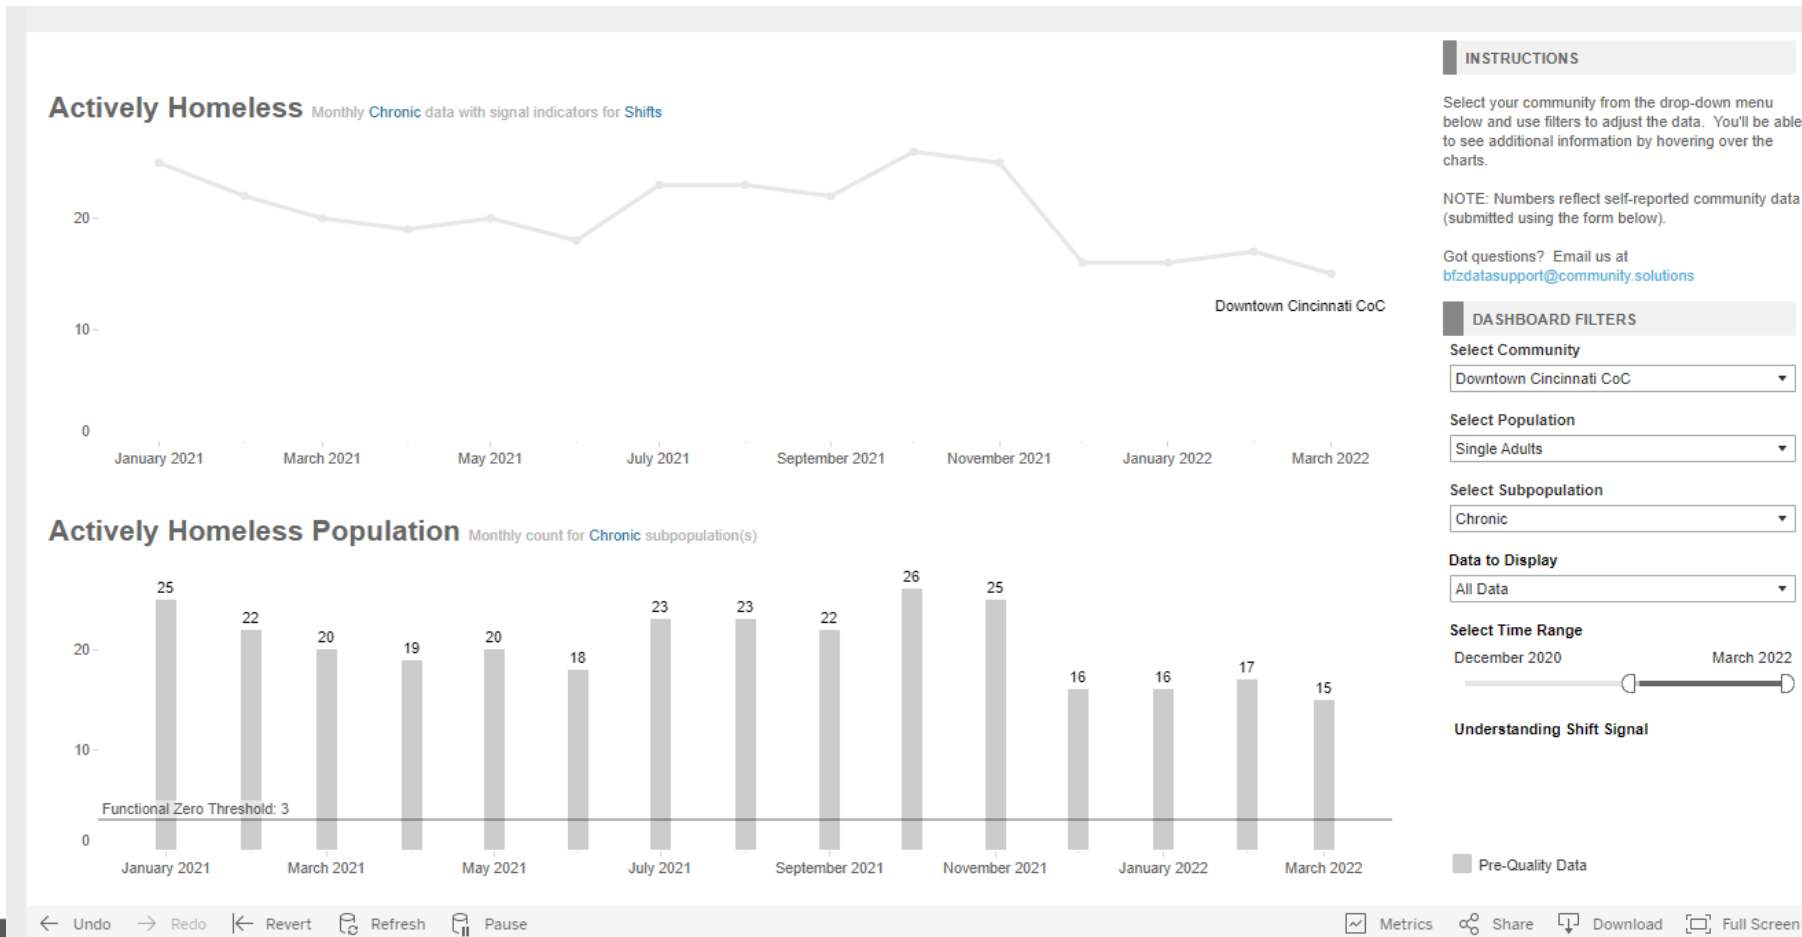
Actively Homeless Monthly Chronic data with signal indicators for Shifts

20
10
0

Downtown Cincinnati CoC

January 2021 March 2021 May 2021 July 2021 September 2021 November 2021 January 2022 March 2022

Actively Homeless Population Monthly count for Chronic subpopulation(s)

25 22 20 19 20 18 23 23 22 26 25 16 16 17 15

20
10
0

Functional Zero Threshold: 3

January 2021 March 2021 May 2021 July 2021 September 2021 November 2021 January 2022 March 2022

INSTRUCTIONS

Select your community from the drop-down menu below and use filters to adjust the data. You'll be able to see additional information by hovering over the charts.

NOTE: Numbers reflect self-reported community data (submitted using the form below).

Got questions? Email us at bfzdatasupport@community.solutions

DASHBOARD FILTERS

Select Community
Downtown Cincinnati CoC

Select Population
Single Adults

Select Subpopulation
Chronic

Data to Display
All Data

Select Time Range
December 2020 March 2022

Understanding Shift Signal

Pre-Quality Data

Undo Redo Revert Refresh Pause Metrics Share Download Full Screen